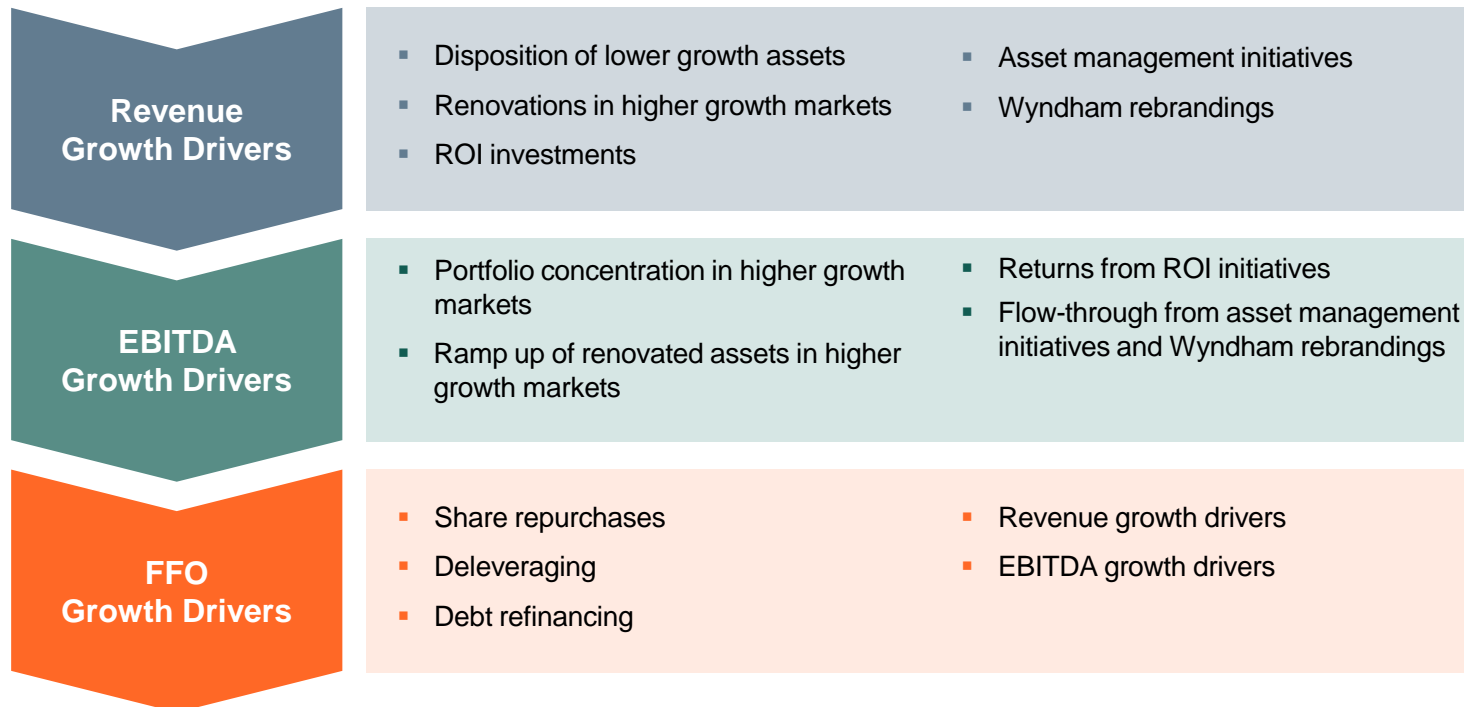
Revenue Growth Drivers

- Disposition of lower growth assets
- Renovations in higher growth markets
- ROI investments

- Asset management initiatives
- Wyndham rebrandings

EBITDA Growth Drivers

- Portfolio concentration in higher growth markets
- Ramp up of renovated assets in higher growth markets

- Returns from ROI initiatives
- Flow-through from asset management initiatives and Wyndham rebrandings

FFO Growth Drivers

- Share repurchases
- Deleveraging
- Debt refinancing

- Revenue growth drivers
- EBITDA growth drivers